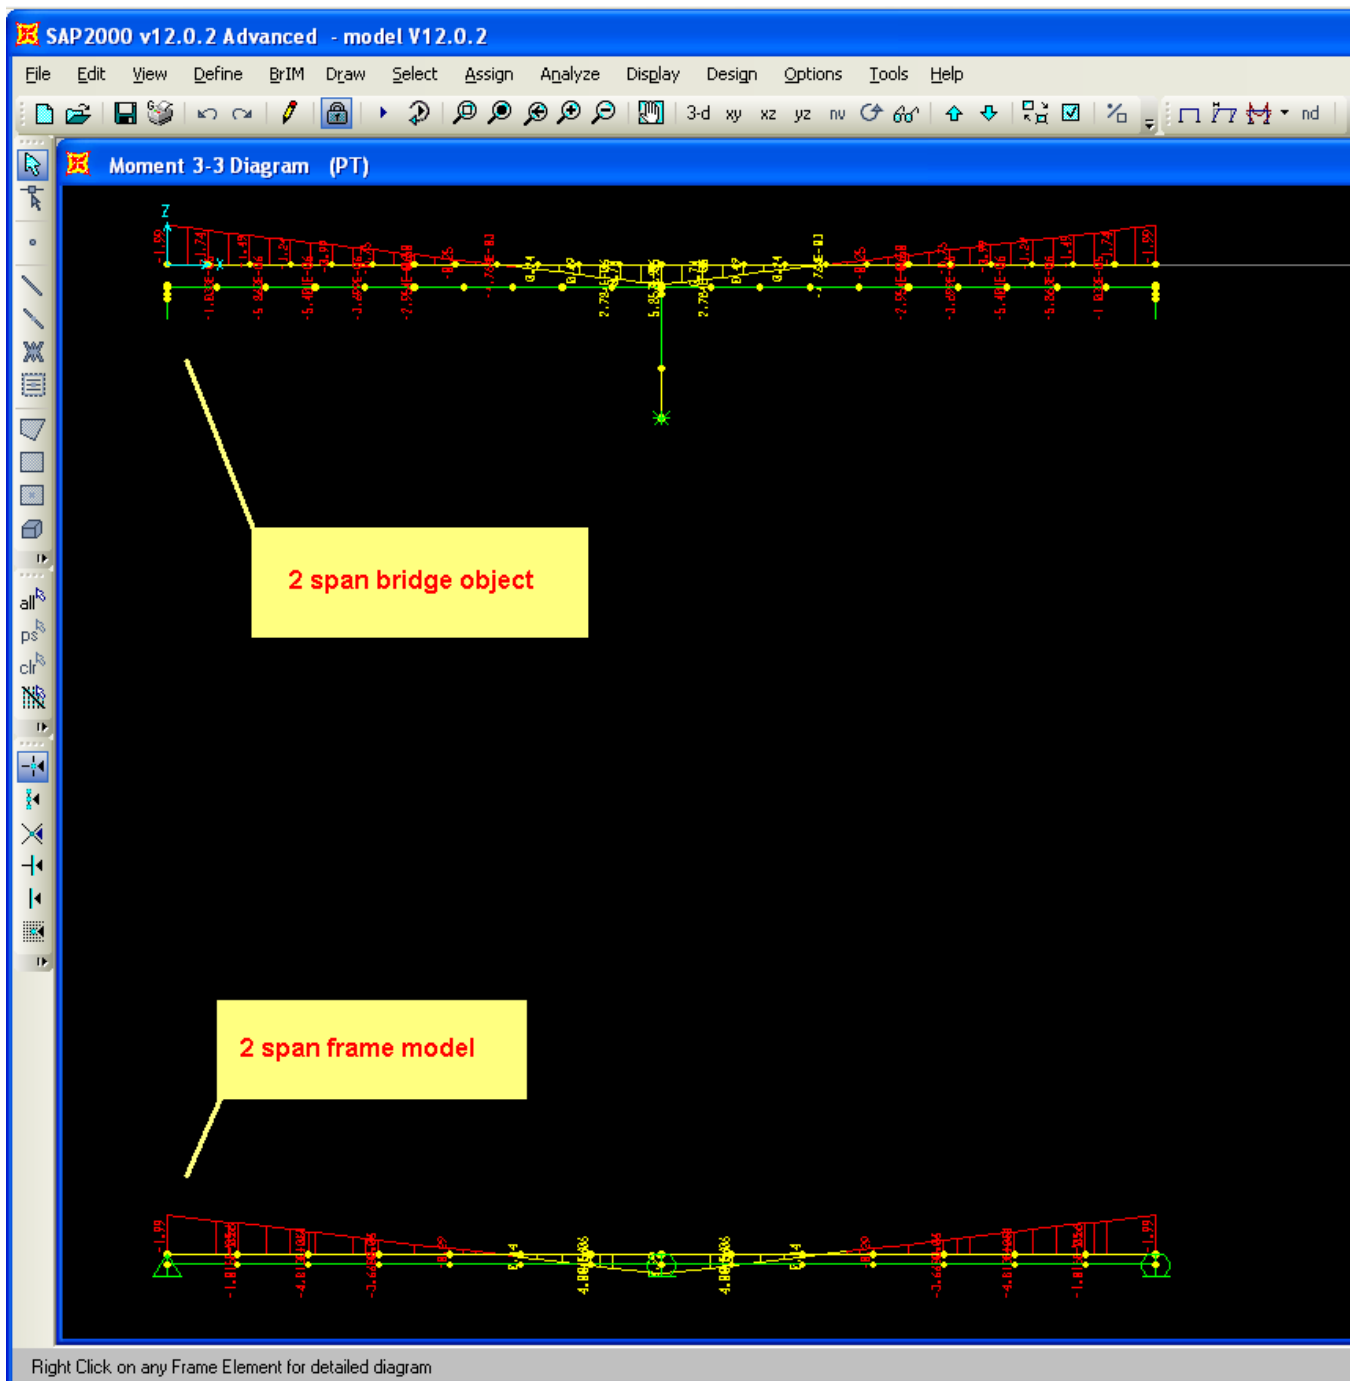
SAP2000 v12.0.2 Advanced - model V12.0.2

File Edit View Define BrIM Draw Select Assign Analyze Display Design Options Tools Help

3-d xy xz yz nv nd

all ps clr

Moment 3-3 Diagram (PT)

Z

2 span bridge object

2 span frame model

Right Click on any Frame Element for detailed diagram